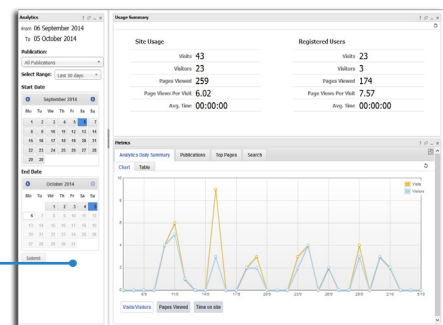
Analytics

From: 06 September 2014
To: 05 October 2014

Publication:
All Publications

Select Range: Last 30 days

Start Date

September 2014

| Mo | Tu | We | Th | Fr | Sa | Su |
|---|---|---|---|---|---|---|
| 1 | 2 | 3 | 4 | 5 | 6 | 7 |
| 8 | 9 | 10 | 11 | 12 | 13 | 14 |
| 15 | 16 | 17 | 18 | 19 | 20 | 21 |
| 22 | 23 | 24 | 25 | 26 | 27 | 28 |
| 29 | 30 | | | | | |

End Date

October 2014

| Mo | Tu | We | Th | Fr | Sa | Su |
|---|---|---|---|---|---|---|
| | | 1 | 2 | 3 | 4 | 5 |
| 6 | 7 | 8 | 9 | 10 | 11 | 12 |
| 13 | 14 | 15 | 16 | 17 | 18 | 19 |
| 20 | 21 | 22 | 23 | 24 | 25 | 26 |
| 27 | 28 | 29 | 30 | 31 | | |

Submit

Usage Summary

Site Usage

Visits 43
Visitors 23
Pages Viewed 259
Page Views Per Visit 6.02
Avg. Time 00:00:00

Registered Users

Visits 23
Visitors 3
Pages Viewed 174
Page Views Per Visit 7.57
Avg. Time 00:00:00

Metrics

Analytics Daily Summary | Publications | Top Pages | Search

Chart | Table

Visits
Visitors

Visits/Visitors | Pages Viewed | Time on site